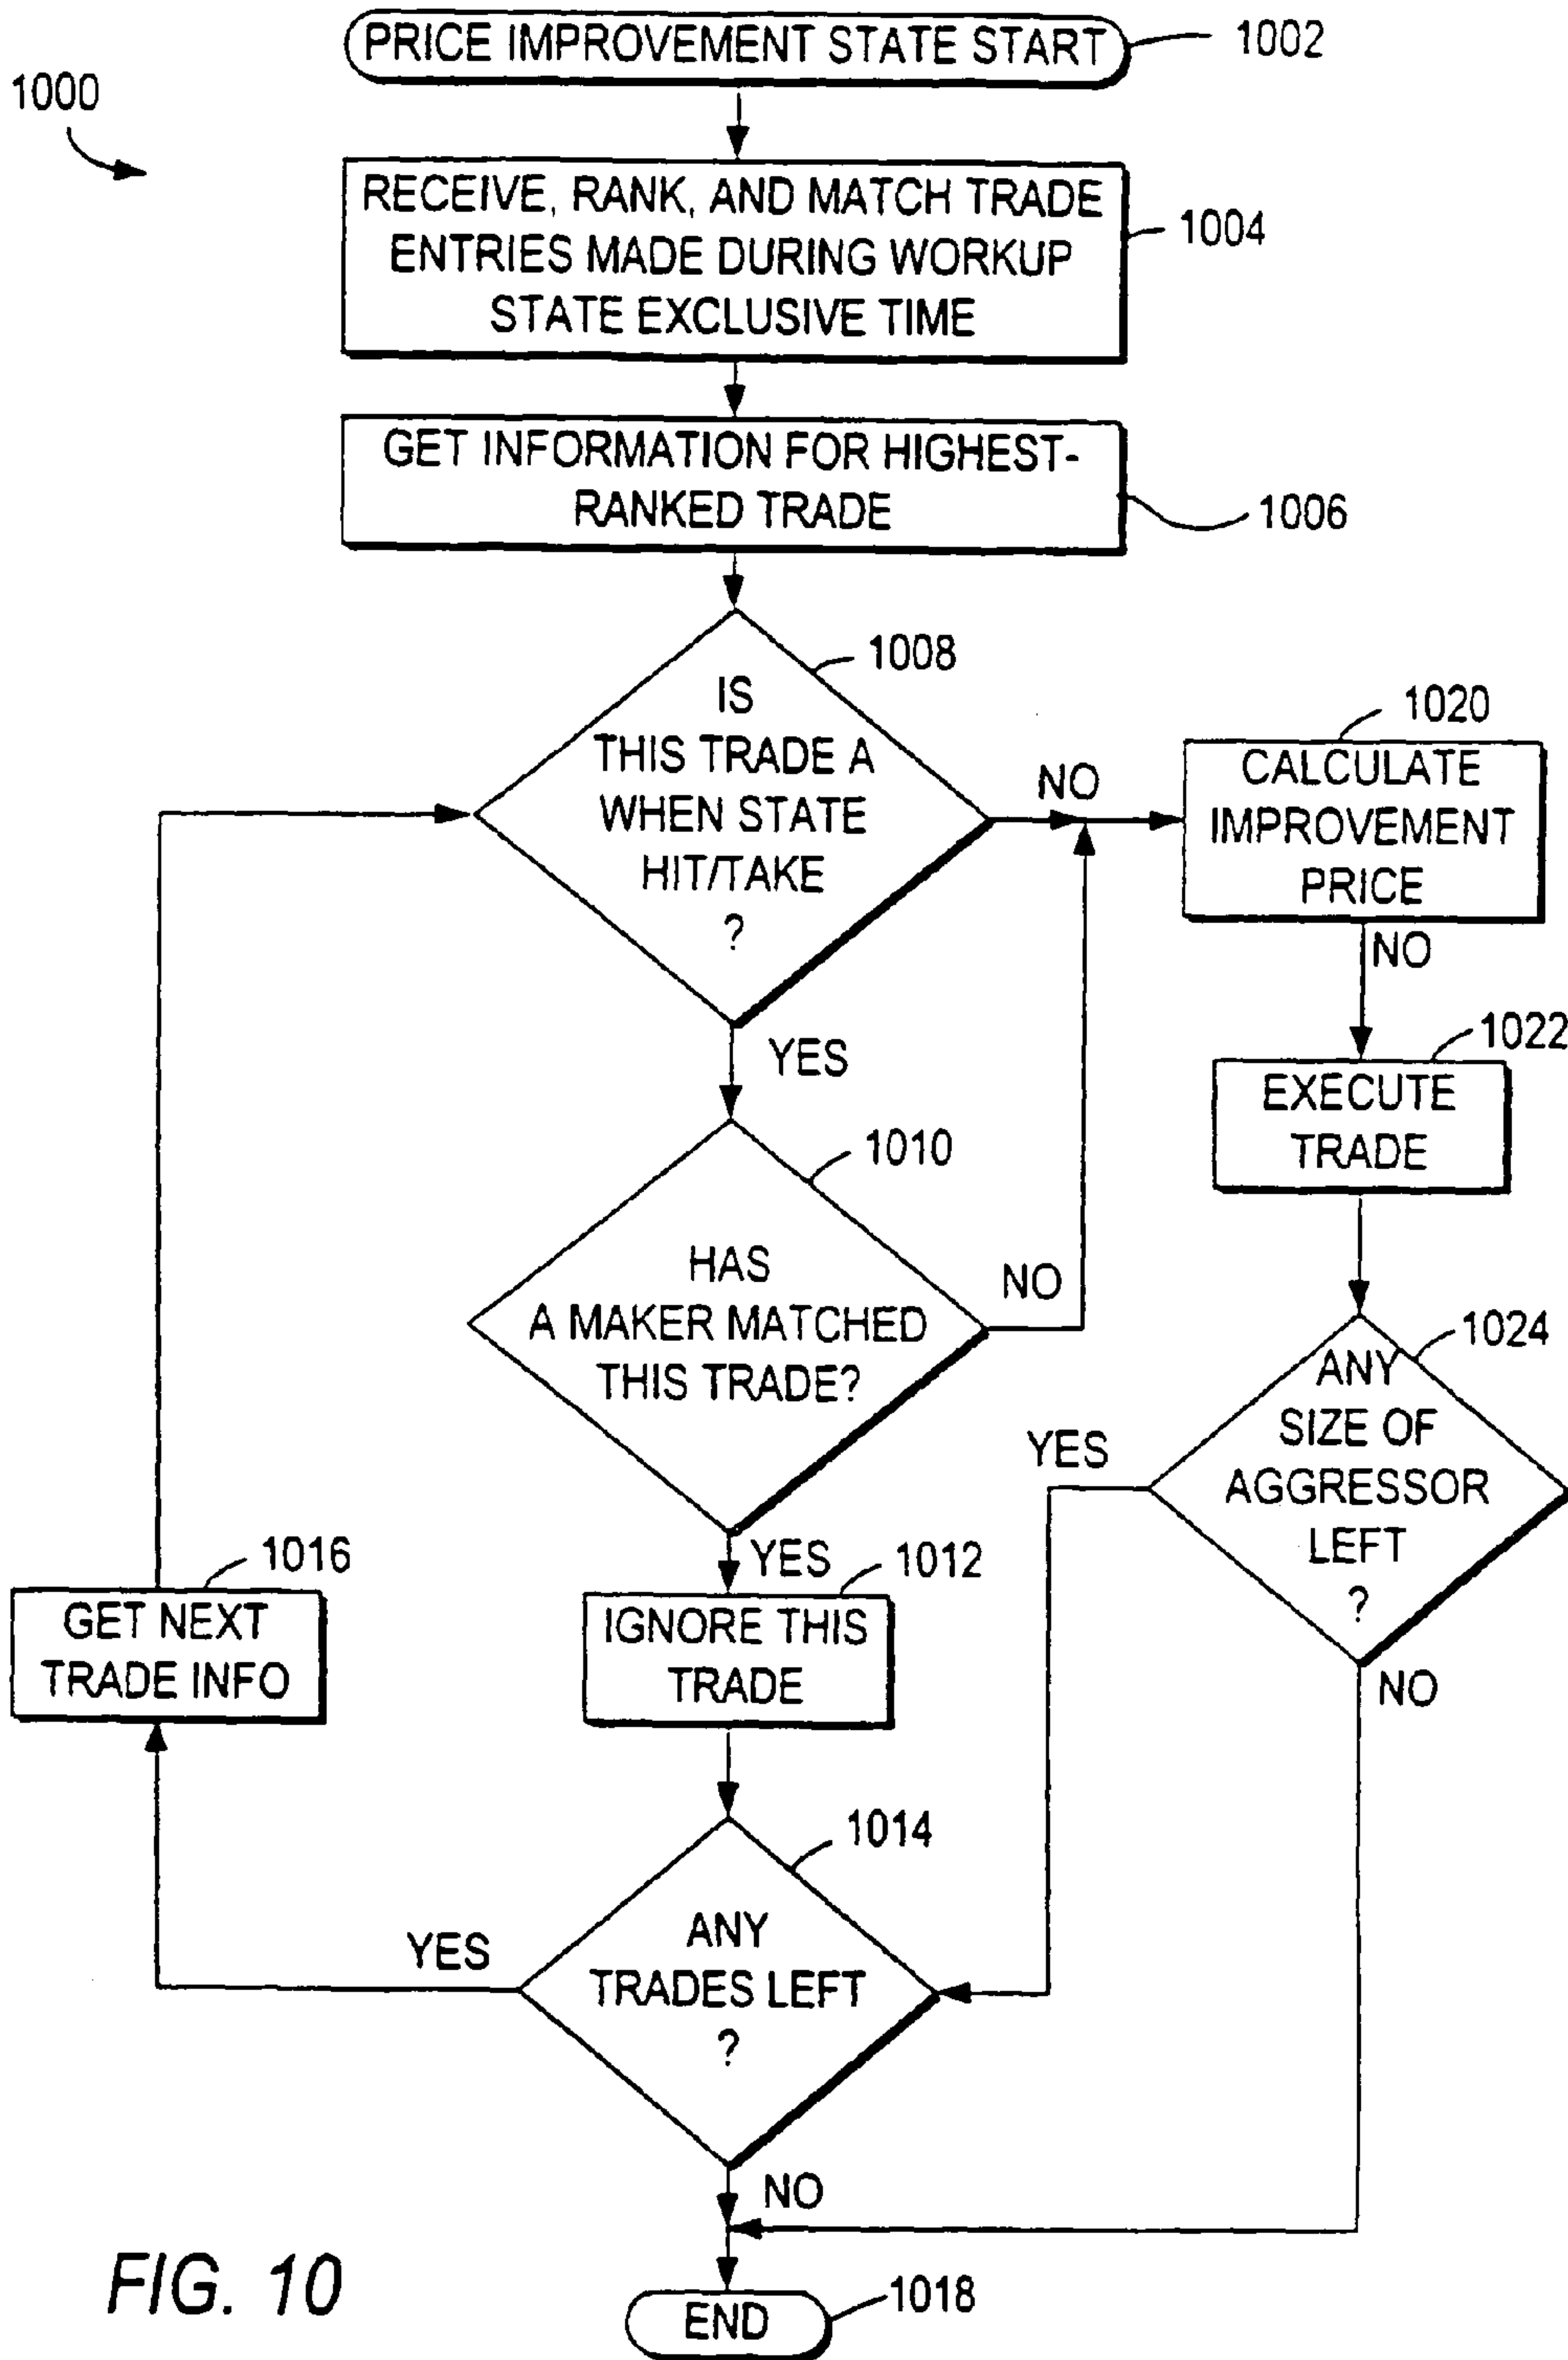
1000

PRICE IMPROVEMENT STATE START 1002

RECEIVE, RANK, AND MATCH TRADE ENTRIES MADE DURING WORKUP STATE EXCLUSIVE TIME 1004

GET INFORMATION FOR HIGHEST-RANKED TRADE 1006

1008 IS THIS TRADE A WHEN STATE HIT/TAKE ?

NO

1020 CALCULATE IMPROVEMENT PRICE

NO

1022 EXECUTE TRADE

YES

1010 HAS A MAKER MATCHED THIS TRADE?

NO

1024 ANY SIZE OF AGGRESSOR LEFT ?

YES

YES

1016 GET NEXT TRADE INFO

1012 IGNORE THIS TRADE

NO

1014 ANY TRADES LEFT ?

YES

NO

FIG. 10

END 1018